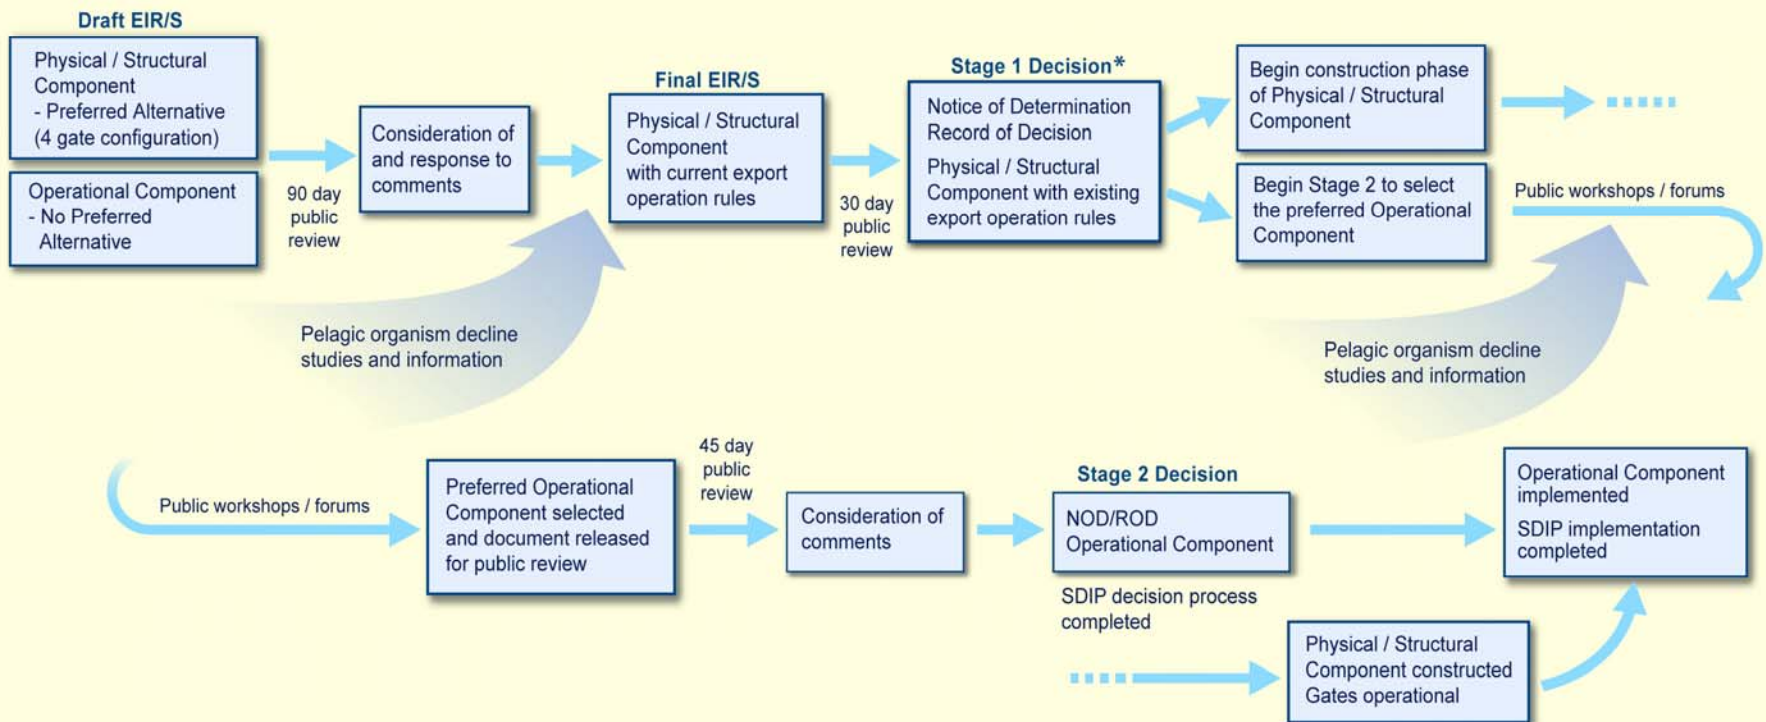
Draft EIR/S

Physical / Structural Component
- Preferred Alternative (4 gate configuration)

Operational Component
- No Preferred Alternative

90 day public review

Consideration of and response to comments

Final EIR/S

Physical / Structural Component with current export operation rules

30 day public review

Stage 1 Decision*

Notice of Determination Record of Decision

Physical / Structural Component with existing export operation rules

Begin construction phase of Physical / Structural Component

Begin Stage 2 to select the preferred Operational Component

Public workshops / forums

Pelagic organism decline studies and information

Pelagic organism decline studies and information

Public workshops / forums

Preferred Operational Component selected and document released for public review

45 day public review

Consideration of comments

Stage 2 Decision

NOD/ROD Operational Component

SDIP decision process completed

Operational Component implemented

SDIP implementation completed

Physical / Structural Component constructed Gates operational